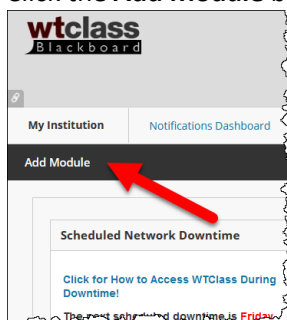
Click the Add Module b

wtclass
Blackboard

My Institution

Notifications Dashboard

Add Module

Scheduled Network Downtime

Click for How to Access WTClass During Downtime!

The next scheduled downtime is Friday